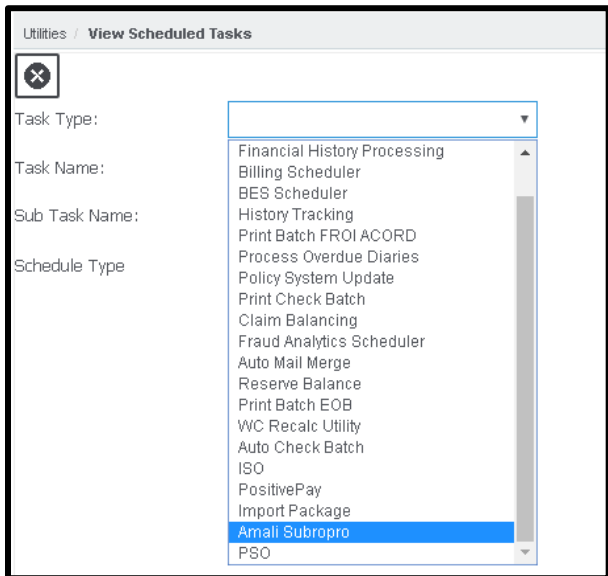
Utilities / View Scheduled Tasks

Task Type:

Task Name:

Sub Task Name:

Schedule Type

Financial History Processing
Billing Scheduler
BES Scheduler
History Tracking
Print Batch FROI ACORD
Process Overdue Diaries
Policy System Update
Print Check Batch
Claim Balancing
Fraud Analytics Scheduler
Auto Mail Merge
Reserve Balance
Print Batch EOB
WC Recalc Utility
Auto Check Batch
ISO
PositivePay
Import Package
Amali Subropro
PSO